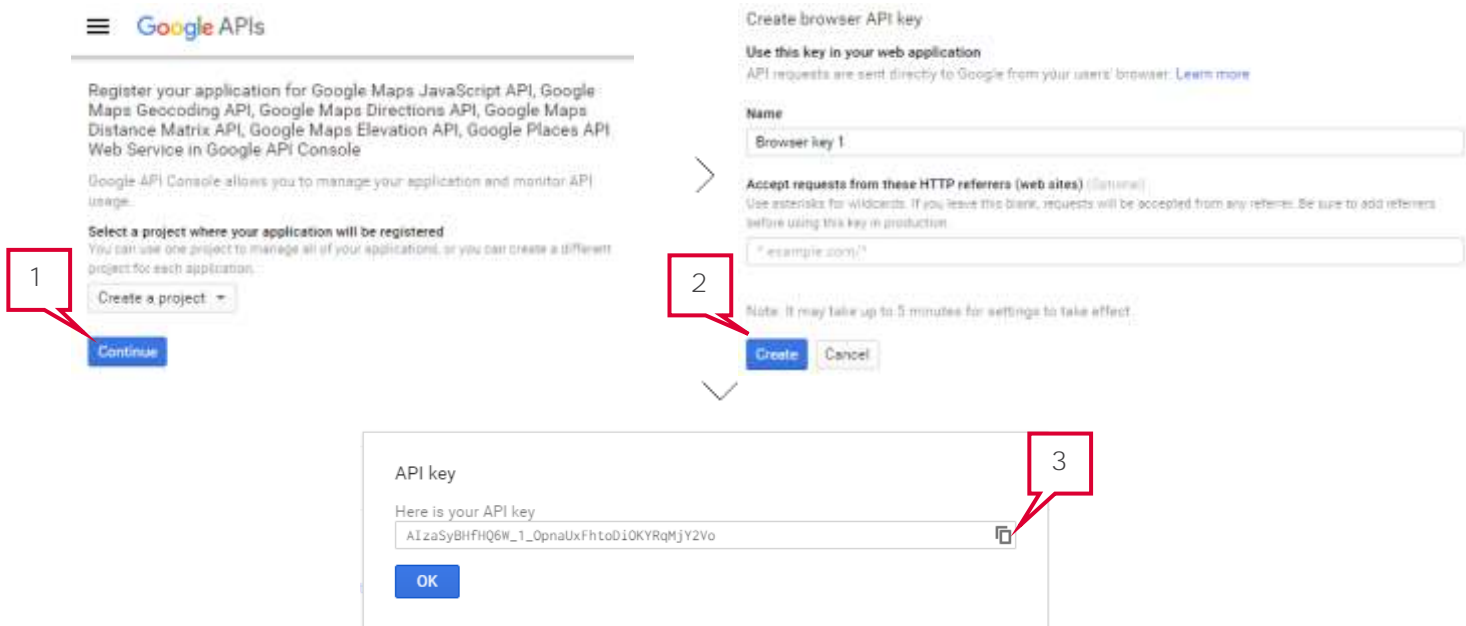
Google APIs

Register your application for Google Maps JavaScript API, Google Maps Geocoding API, Google Maps Directions API, Google Maps Distance Matrix API, Google Maps Elevation API, Google Places API Web Service in Google API Console

Google API Console allows you to manage your application and monitor API usage.

Select a project where your application will be registered
You can use one project to manage all of your applications, or you can create a different project for each application.

1

Create a project

Continue

Create browser API key

Use this key in your web application
API requests are sent directly to Google from your users' browser. Learn more

Name
Browser key 1

Accept requests from these HTTP referrers (web sites) (Optional)
Use asterisks for wildcards. If you leave this blank, requests will be accepted from any referrer. Be sure to add referrers before using this key in production.

*.example.com/*

2

Note: It may take up to 5 minutes for settings to take effect

Create Cancel

API key

3

Here is your API key
AIzaSyBHfHQ6W_1_OpnaUxFhtoDiOKYRqMjY2Vo

OK